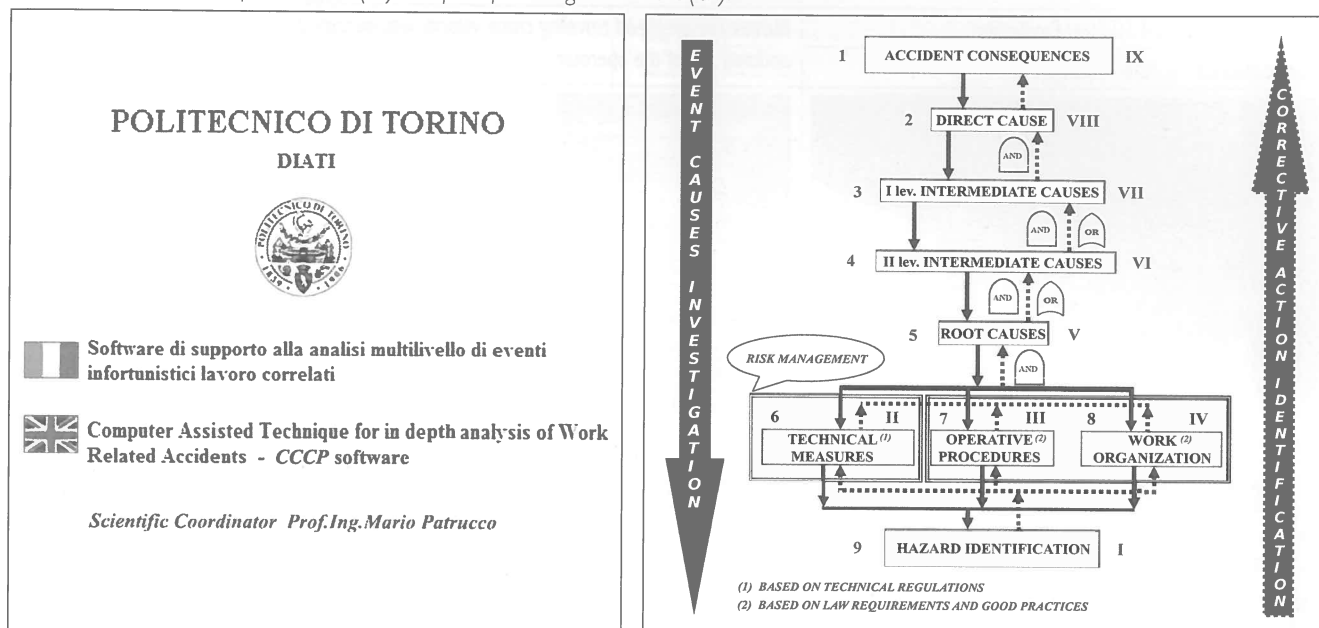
POLITECNICO DI TORINO

DIATI

POLITECNICO DI TORINO 1859 1906

Software di supporto alla analisi multilivello di eventi infortunistici lavoro correlati

Computer Assisted Technique for in depth analysis of Work Related Accidents - *CCCP* software

*Scientific Coordinator Prof.Ing.Mario Patrucco*

EVENT CAUSES INVESTIGATION

CORRECTIVE ACTION IDENTIFICATION

1 ACCIDENT CONSEQUENCES IX

2 DIRECT CAUSE VIII

AND

3 I lev. INTERMEDIATE CAUSES VII

AND OR

4 II lev. INTERMEDIATE CAUSES VI

AND OR

5 ROOT CAUSES V

RISK MANAGEMENT

AND

6 II TECHNICAL $^{(1)}$ MEASURES

7 III OPERATIVE $^{(2)}$ PROCEDURES

8 IV WORK $^{(2)}$ ORGANIZATION

9 HAZARD IDENTIFICATION I

(1) BASED ON TECHNICAL REGULATIONS

(2) BASED ON LAW REQUIREMENTS AND GOOD PRACTICES